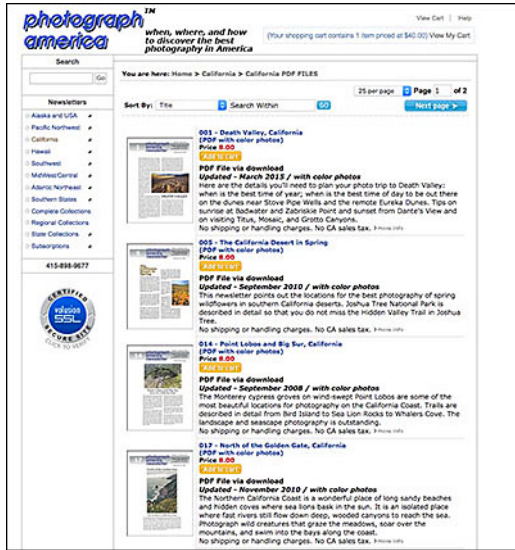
photograph america™

when, where, and how to discover the best photography in America

View Cart | Help

(Your shopping cart contains 1 item priced at $40.00) View My Cart

Search

Go

Newsletters

Alaska and USA
Pacific Northwest
California
Hawaii
Southwest
MidWest/Central
Atlantic Northeast
Southern States
Complete Collections
Regional Collections
State Collections
Subscriptions

415-898-9677

CERTIFIED volusion SSL SECURE SITE CLICK TO VERIFY

You are here: Home > California > California PDF FILES

25 per page Page 1 of 2

Sort By: Title Search Within GO

Next page

001 - Death Valley, California
(PDF with color photos)
Price 8.00
Add to cart
PDF File via download
Updated - March 2015 / with color photos
Here are the details you'll need to plan your photo trip to Death Valley: when is the best time of year; when is the best time of day to be out there on the dunes near Stove Pipe Wells and the remote Eureka Dunes. Tips on sunrise at Badwater and Zabriskie Point and sunset from Dante's View and on visiting Titus, Mosaic, and Grotto Canyons.
No shipping or handling charges. No CA sales tax. More Info

005 - The California Desert in Spring
(PDF with color photos)
Price 8.00
Add to cart
PDF File via download
Updated - September 2010 / with color photos
This newsletter points out the locations for the best photography of spring wildflowers in southern California deserts. Joshua Tree National Park is described in detail so that you do not miss the Hidden Valley Trail in Joshua Tree.
No shipping or handling charges. No CA sales tax. More Info

014 - Point Lobos and Big Sur, California
(PDF with color photos)
Price 8.00
Add to cart
PDF File via download
Updated - September 2008 / with color photos
The Monterey cypress groves on wind-swept Point Lobos are some of the most beautiful locations for photography on the California Coast. Trails are described in detail from Bird Island to Sea Lion Rocks to Whalers Cove. The landscape and seascape photography is outstanding.
No shipping or handling charges. No CA sales tax. More Info

017 - North of the Golden Gate, California
(PDF with color photos)
Price 8.00
Add to cart
PDF File via download
Updated - November 2010 / with color photos
The Northern California Coast is a wonderful place of long sandy beaches and hidden coves where sea lions bask in the sun. It is an isolated place where fast rivers still flow deep, wooded canyons to reach the sea. Photograph wild creatures that graze the meadows, soar over the mountains, and swim into the bays along the coast.
No shipping or handling charges. No CA sales tax. More Info